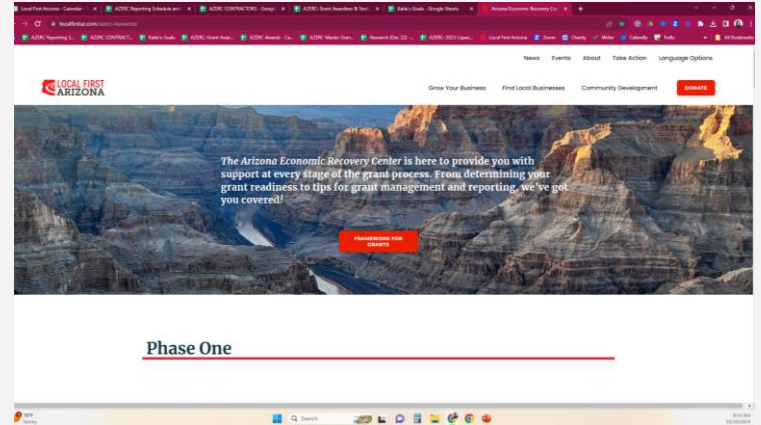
Local First Arizona - Calendar | AZERC Reporting Schedule and | AZERC CONTRACTORS - Googl | AZERC Grant Awardees & Tech | Katie's Goals - Google Sheets | Arizona Economic Recovery Ce

localfirstaz.com/azerc-resources

AZERC Reporting S... | AZERC CONTRACT... | Katie's Goals | AZERC Grant Awar... | AZERC Awards - Ca... | AZERC Master Gran... | Research (Dec 22) - ... | AZERC 2023 Capac... | Local First Arizona | Zoom | Charity | Writer | Calendly | Trello | All Bookmarks

News Events About Take Action Language Options

LOCAL FIRST ARIZONA

Grow Your Business Find Local Businesses Community Development DONATE

The Arizona Economic Recovery Center is here to provide you with support at every stage of the grant process. From determining your grant readiness to tips for grant management and reporting, we've got you covered!

FRAMEWORK FOR GRANTS

Phase One

Search